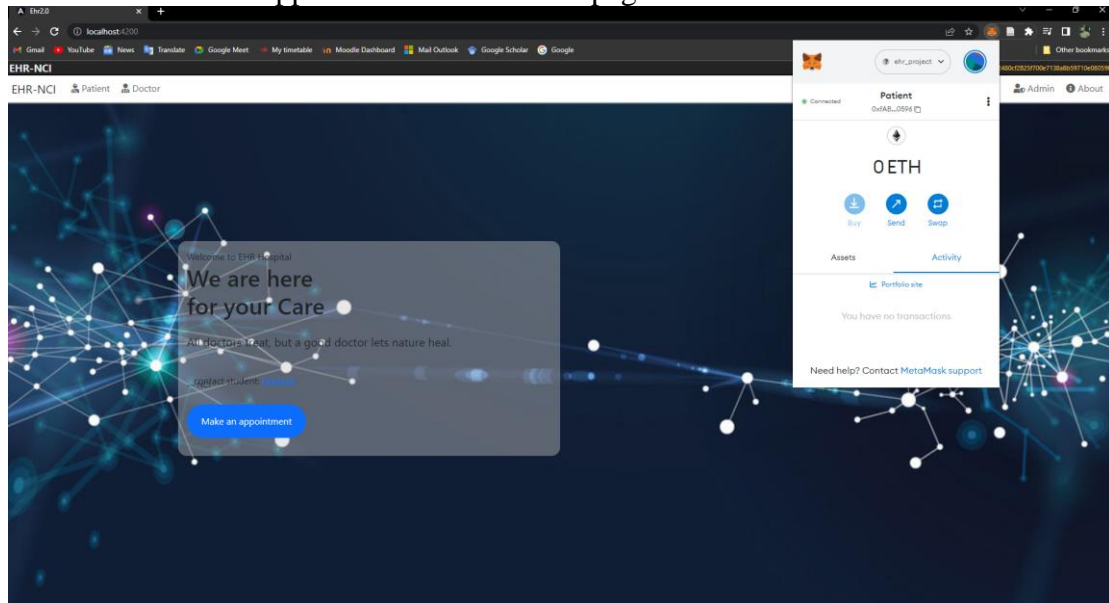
Ehr2.0
localhost:4200
Gmail YouTube News Translate Google Meet My timetable Moodle Dashboard Mail Outlook Google Scholar Google
Other bookmarks
EHR-NCI
EHR-NCI Patient Doctor
Admin About
ehr_project
Connected
Patient
0xfA8...0596
0 ETH
Buy Send Swap
Assets Activity
Portfolio site
You have no transactions
Need help? Contact MetaMask support
Welcome to EHR Hospital
We are here for your Care
All doctors treat, but a good doctor lets nature heal.
contact student: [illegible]
Make an appointment